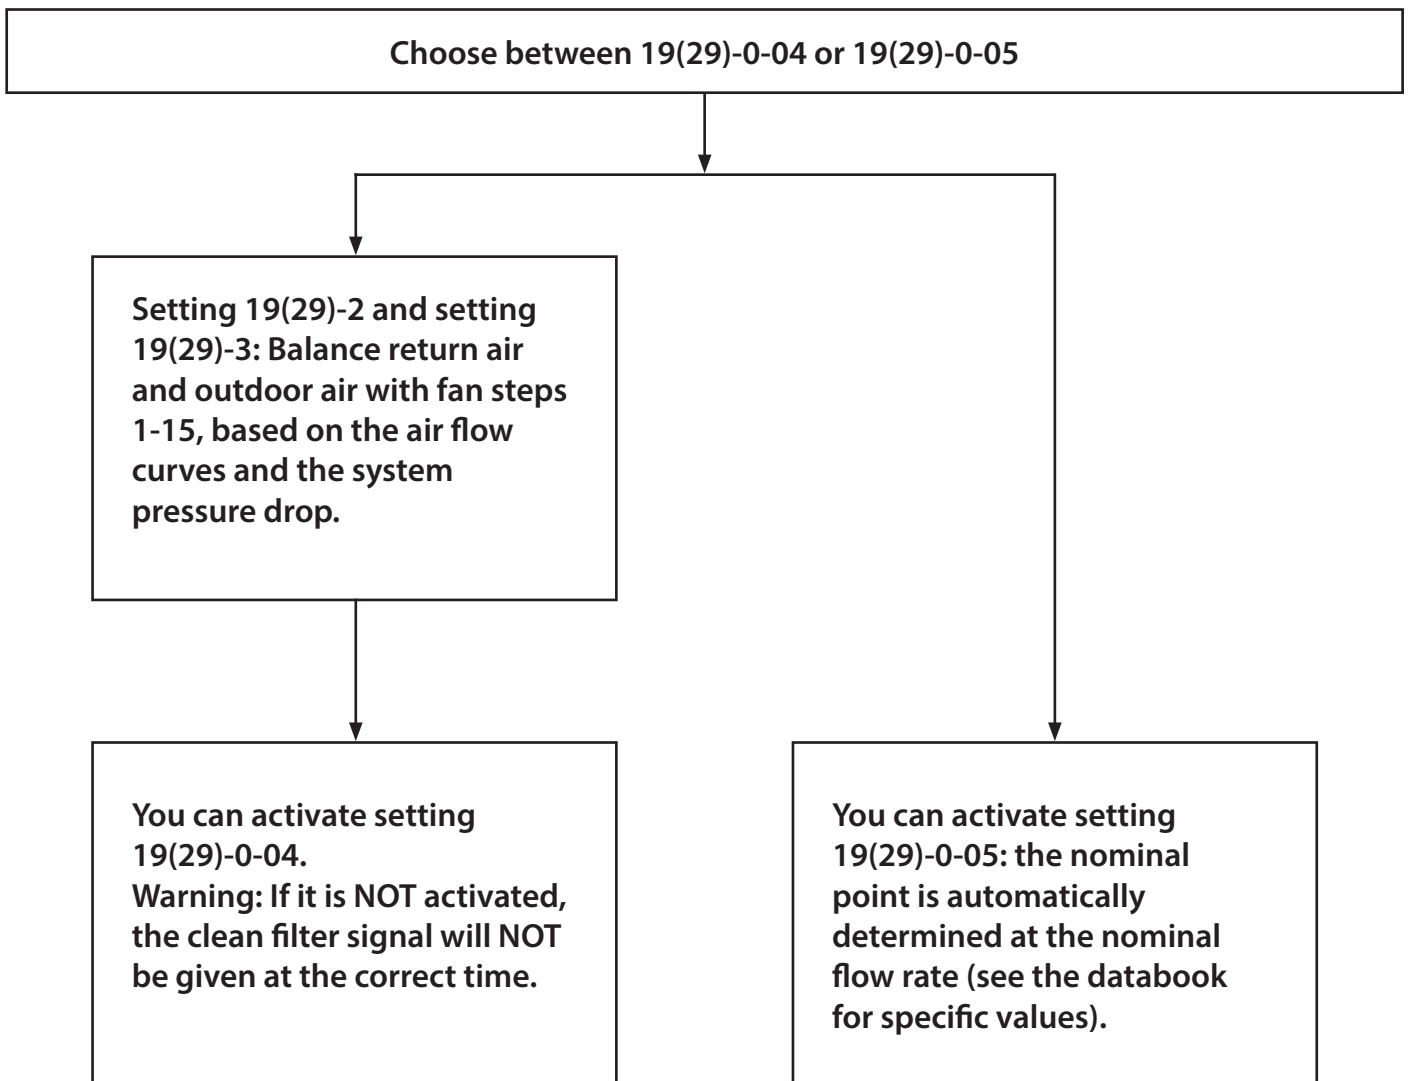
Choose between 19(29)-0-04 or 19(29)-0-05

Setting 19(29)-2 and setting 19(29)-3: Balance return air and outdoor air with fan steps 1-15, based on the air flow curves and the system pressure drop.

You can activate setting 19(29)-0-04.
Warning: If it is NOT activated, the clean filter signal will NOT be given at the correct time.

You can activate setting 19(29)-0-05: the nominal point is automatically determined at the nominal flow rate (see the databook for specific values).